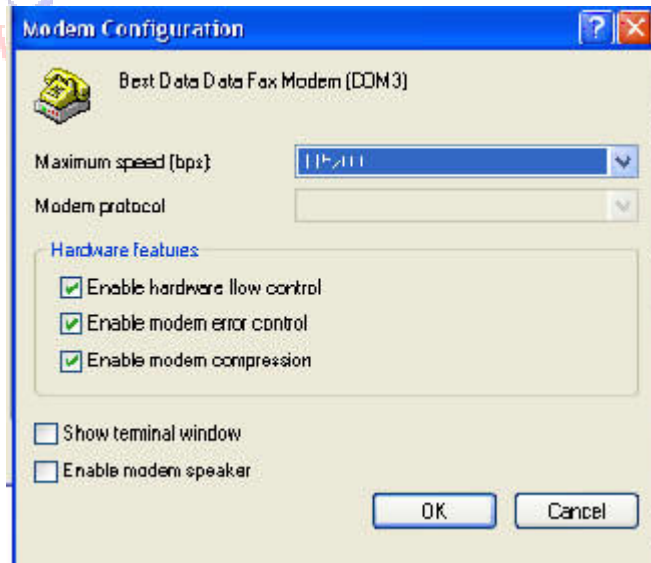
Modem Configuration

Best Data Data Fax Modem (COM3)

Maximum speed (bps): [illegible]

Modem protocol

Hardware features

Enable hardware flow control

Enable modem error control

Enable modem compression

Show terminal window

Enable modem speaker

OK

Cancel